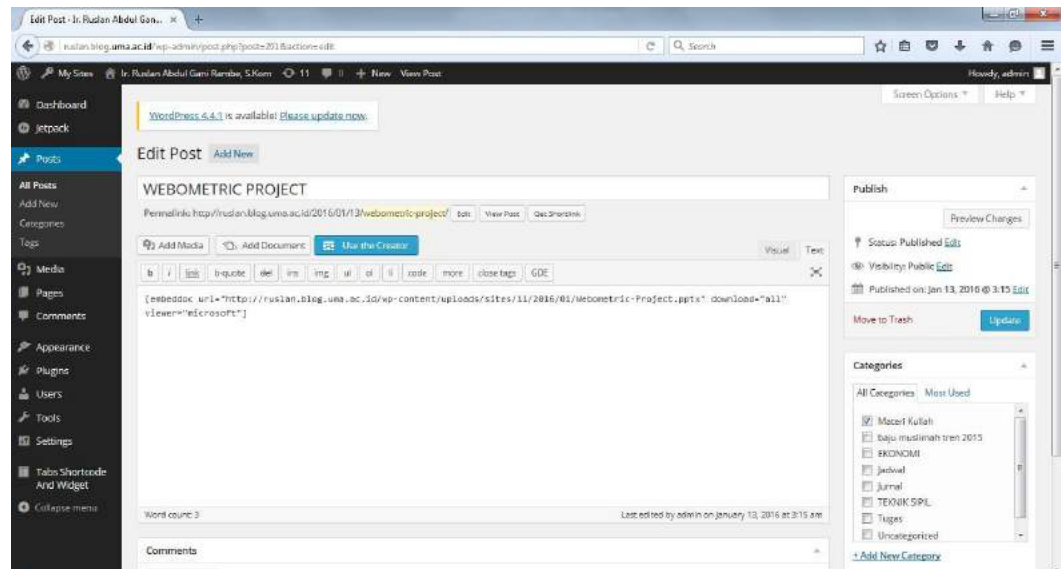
Edit Post ‹ Ir. Ruslan Abdul Gan... ×

ruslan.blog.uma.ac.id/wp-admin/post.php?post=201&action=edit

Search

My Sites Ir. Ruslan Abdul Gani Rambe, S.Kom 11 + New View Post

Howdy, admin

Dashboard
Jetpack
Posts
All Posts
Add New
Categories
Tags
Media
Pages
Comments
Appearance
Plugins
Users
Tools
Settings
Tabs Shortcode And Widget
Collapse menu

Screen Options ▾ Help ▾

WordPress 4.4.1 is available! Please update now.

Edit Post Add New

WEBOMETRIC PROJECT

Permalink: http://ruslan.blog.uma.ac.id/2016/01/13/webometric-project/ Edit View Post Get Shortlink

Add Media Add Document Use the Creator Visual Text

b i link b-quote del ins img ul ol li code more close tags GDE

[embeddoc url="http://ruslan.blog.uma.ac.id/wp-content/uploads/sites/11/2016/01/Webometric-Project.pptx" download="all" viewer="microsoft"]

Word count: 3

Last edited by admin on January 13, 2016 at 3:15 am

Comments

Publish

Preview Changes

Status: Published Edit

Visibility: Public Edit

Published on: Jan 13, 2016 @ 3:15 Edit

Move to Trash

Update

Categories

All Categories Most Used

Materi Kuliah
baju muslimah tren 2015
EKONOMI
Jadwal
Jurnal
TEKNIK SIPIL
Tugas
Uncategorized

+ Add New Category